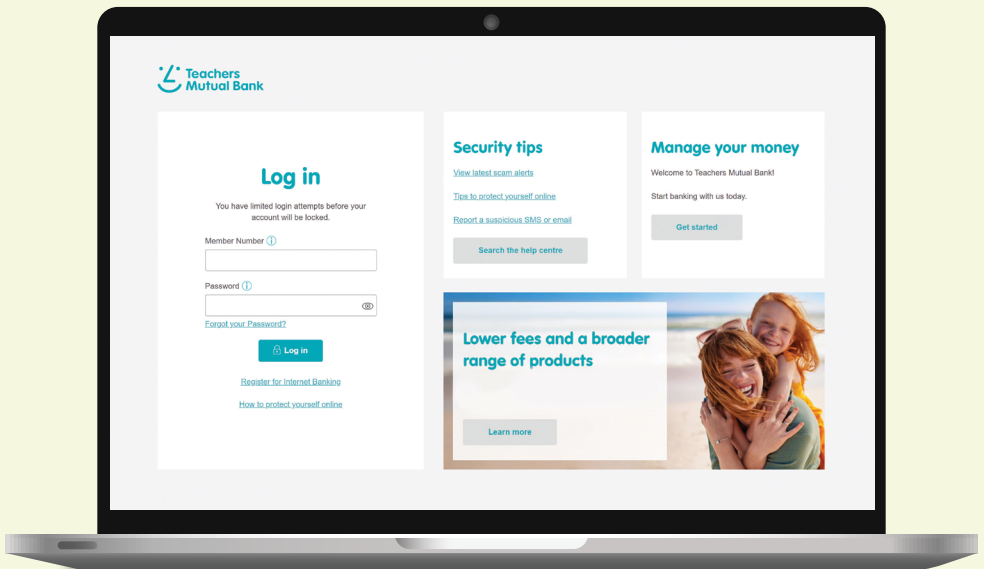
Teachers Mutual Bank

Log in

You have limited login attempts before your account will be locked.

Member Number ⓘ

Password ⓘ

Forgot your Password?

Log in

Register for Internet Banking

How to protect yourself online

Security tips

View latest scam alerts

Tips to protect yourself online

Report a suspicious SMS or email

Search the help centre

Manage your money

Welcome to Teachers Mutual Bank!

Start banking with us today.

Get started

Lower fees and a broader range of products

Learn more